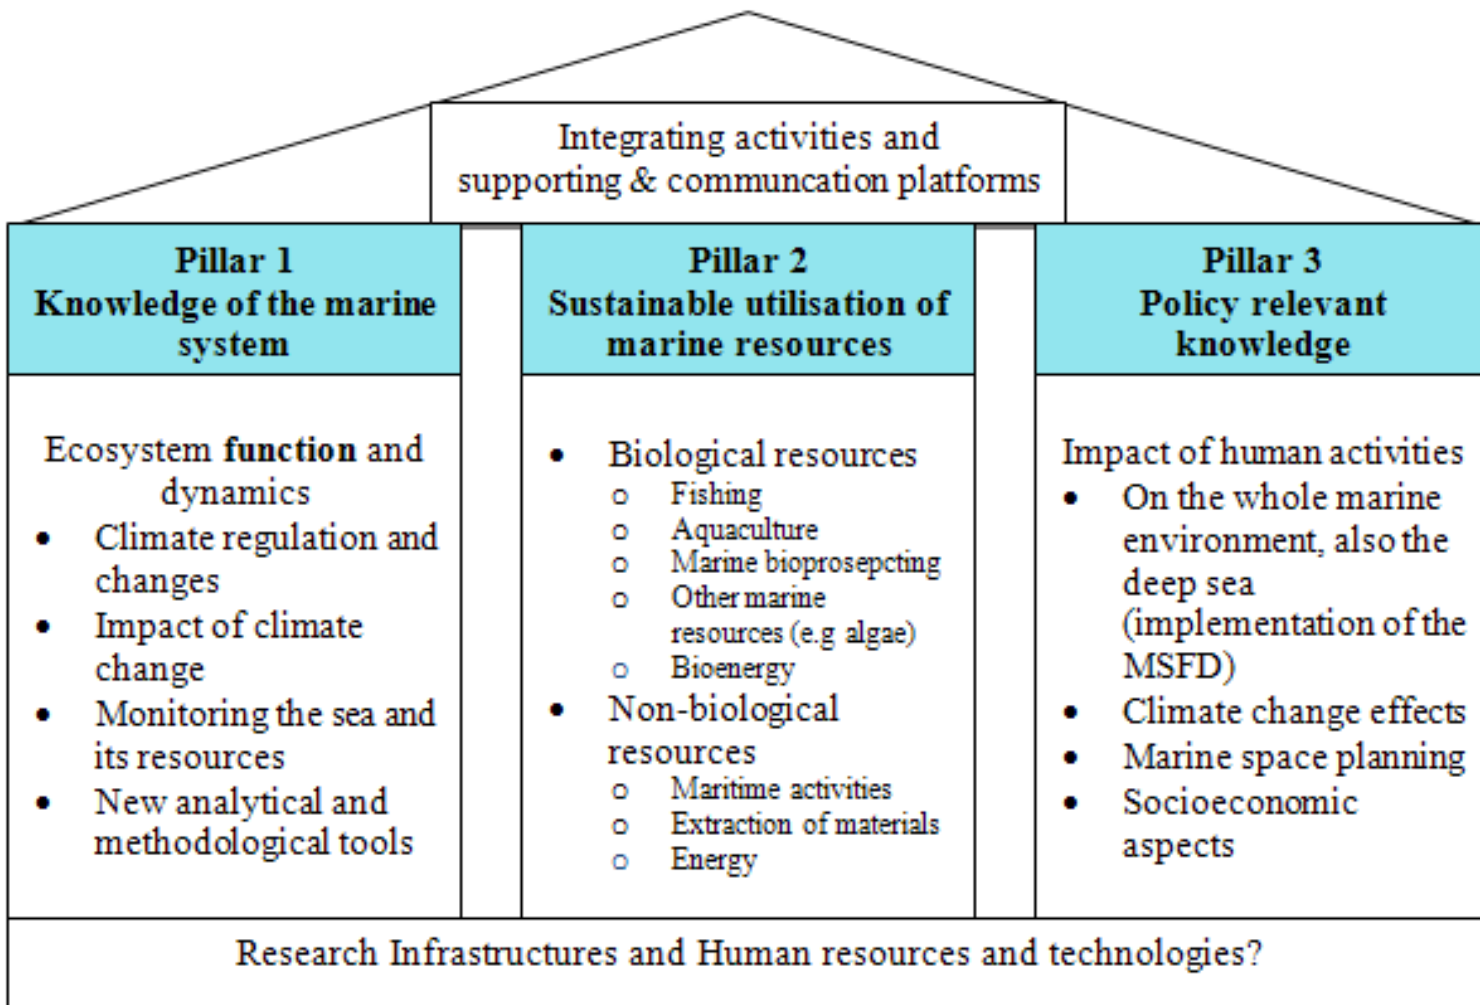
Integrating activities and supporting & communcation platforms

**Pillar 1**
**Knowledge of the marine system**

Ecosystem **function** and dynamics
- Climate regulation and changes
- Impact of climate change
- Monitoring the sea and its resources
- New analytical and methodological tools

**Pillar 2**
**Sustainable utilisation of marine resources**

- Biological resources
  - Fishing
  - Aquaculture
  - Marine bioprosepcting
  - Other marine resources (e.g algae)
  - Bioenergy
- Non-biological resources
  - Maritime activities
  - Extraction of materials
  - Energy

**Pillar 3**
**Policy relevant knowledge**

Impact of human activities
- On the whole marine environment, also the deep sea (implementation of the MSFD)
- Climate change effects
- Marine space planning
- Socioeconomic aspects

Research Infrastructures and Human resources and technologies?